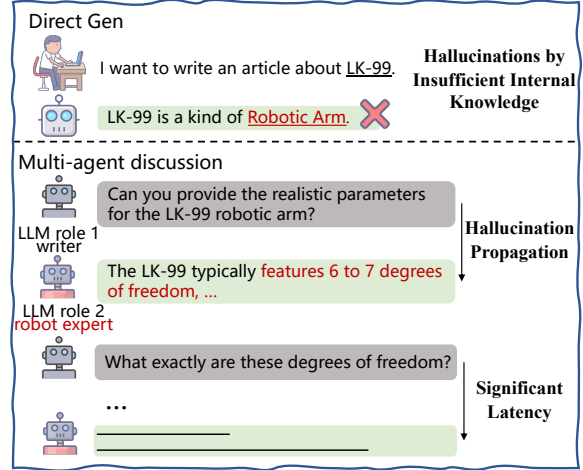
Direct Gen

I want to write an article about LK-99.

Hallucinations by Insufficient Internal Knowledge

LK-99 is a kind of Robotic Arm.

Multi-agent discussion

Can you provide the realistic parameters for the LK-99 robotic arm?

LLM role 1
writer

Hallucination Propagation

The LK-99 typically features 6 to 7 degrees of freedom, ...

LLM role 2
robot expert

What exactly are these degrees of freedom?

Significant Latency

...